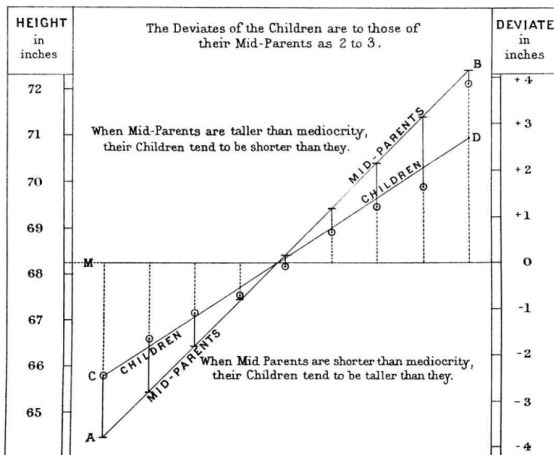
HEIGHT in inches

The Deviates of the Children are to those of their Mid-Parents as 2 to 3.

DEVIATE in inches

72
71
70
69
68
67
66
65

+4
+3
+2
+1
0
-1
-2
-3
-4

When Mid-Parents are taller than mediocrity, their Children tend to be shorter than they.

When Mid Parents are shorter than mediocrity, their Children tend to be taller than they.

MID-PARENTS
CHILDREN
CHILDREN
MID-PARENTS

B
D
M
C
A